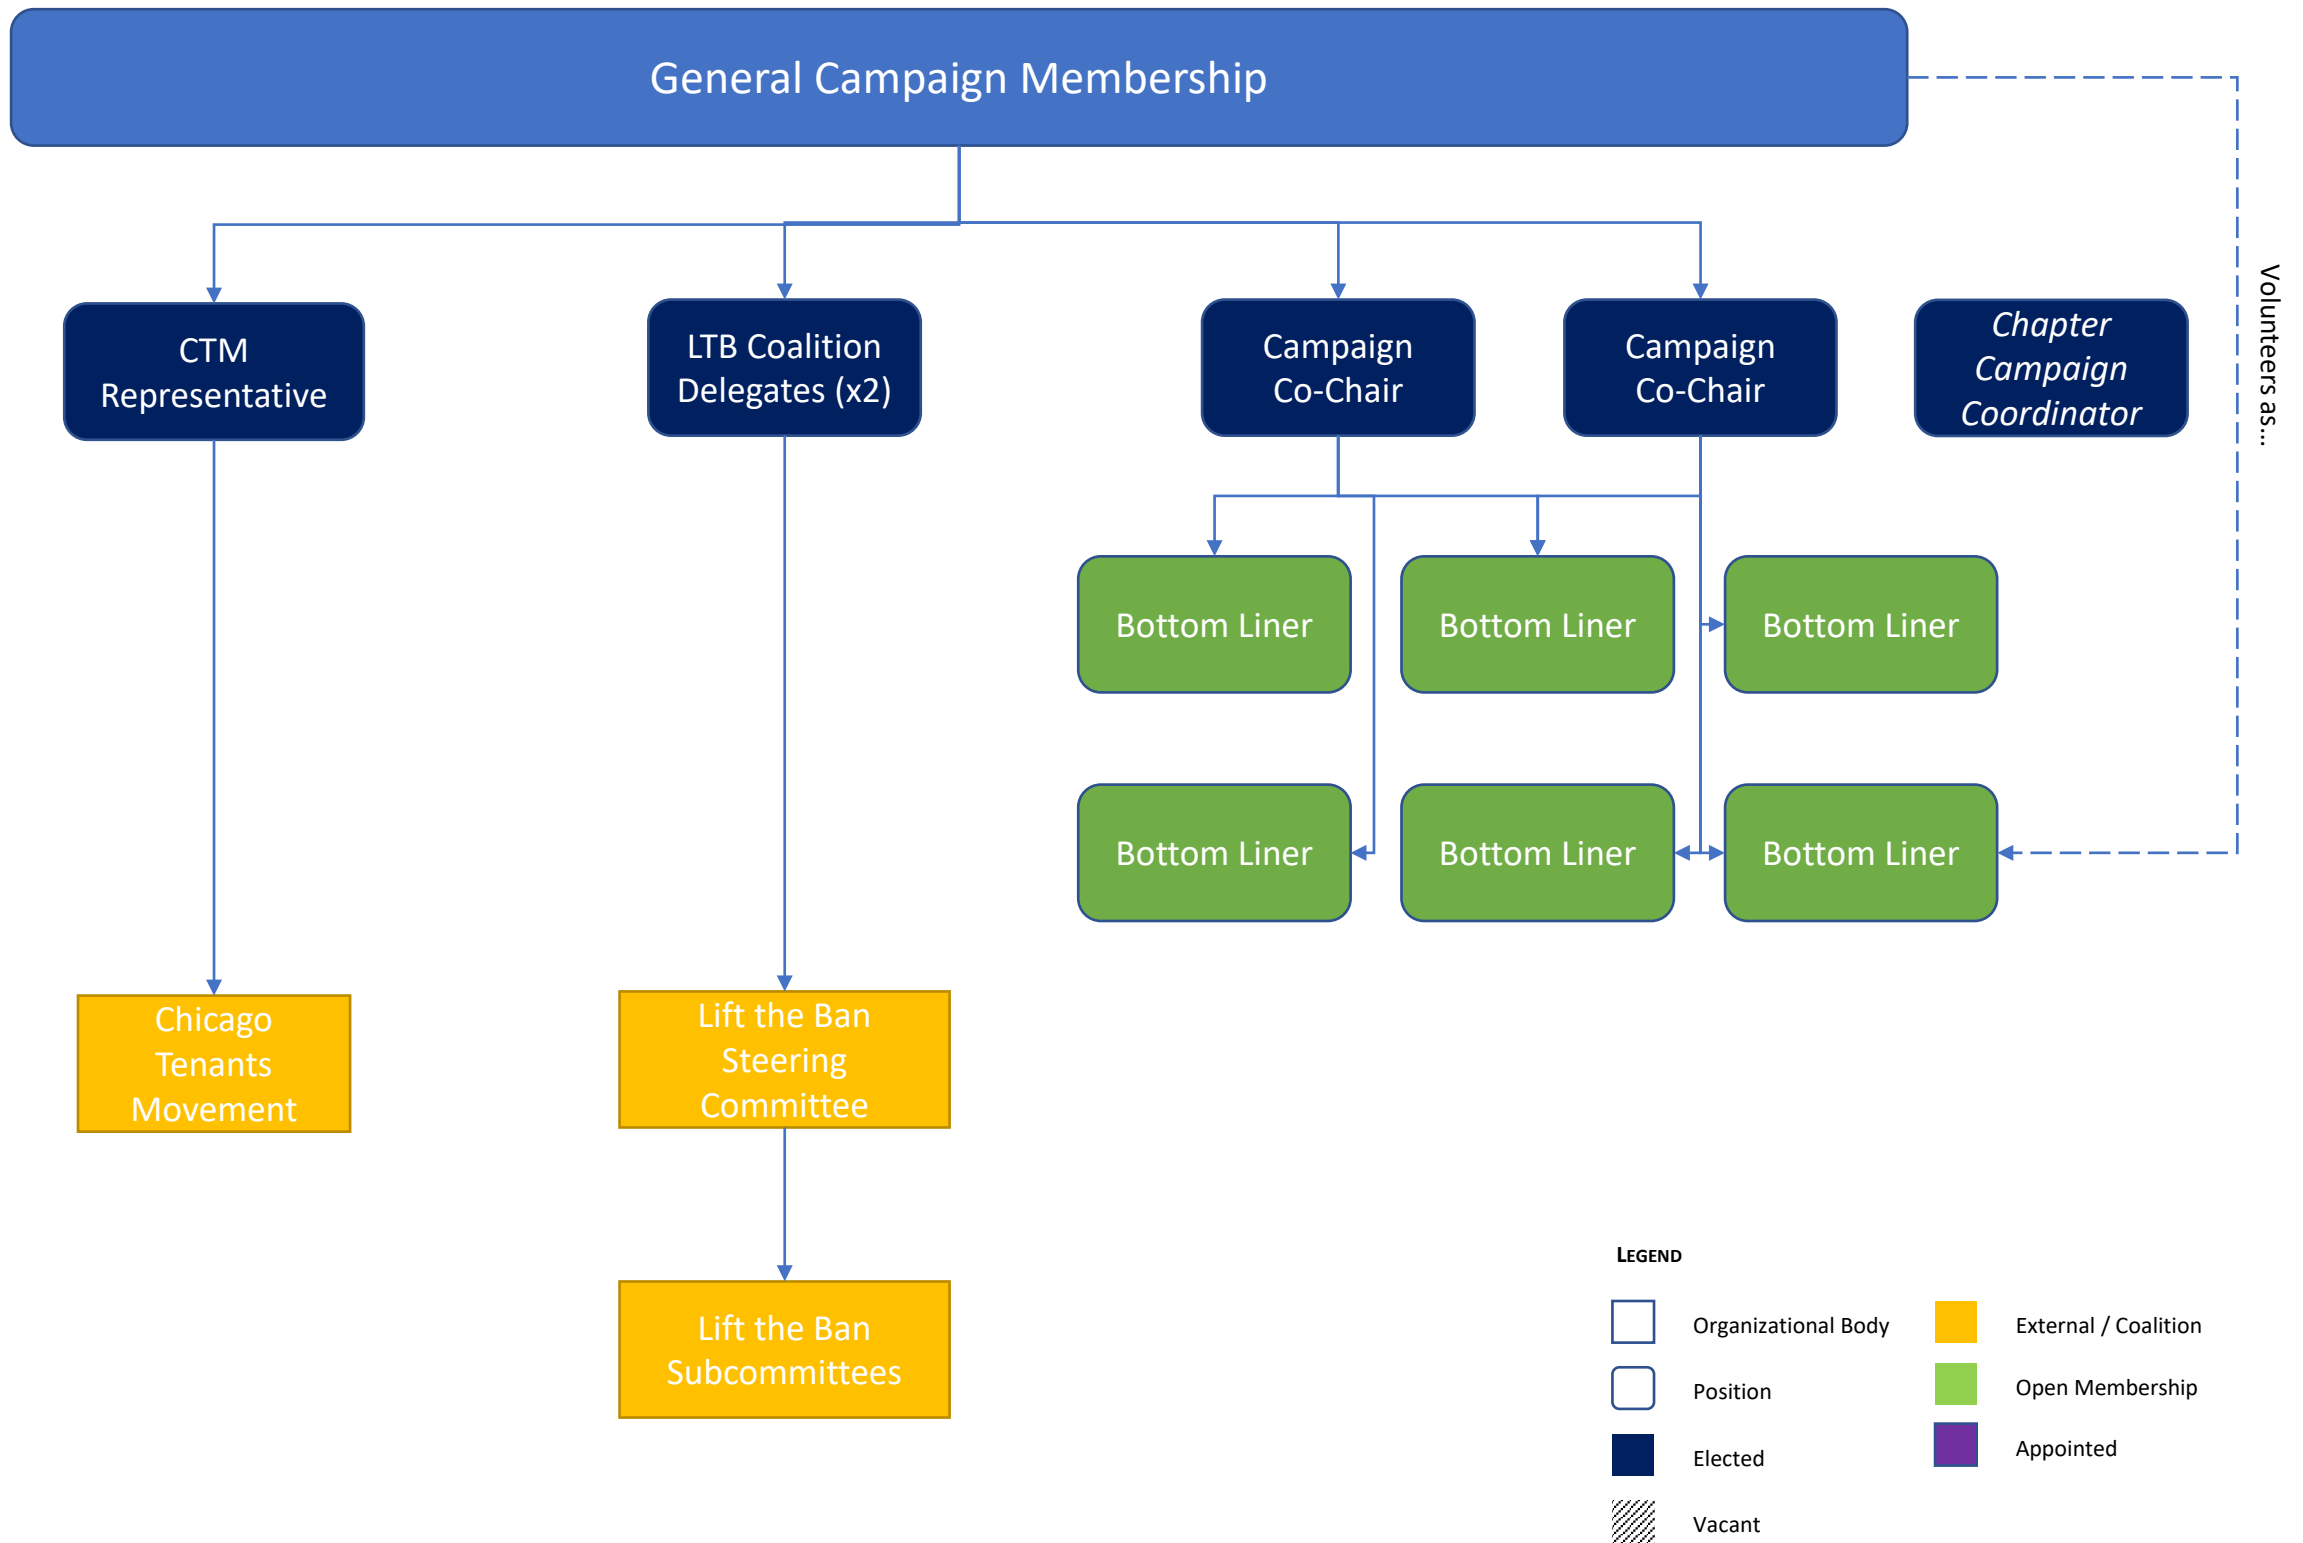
General Campaign Membership

Volunteers as...

CTM Representative

LTB Coalition Delegates (x2)

Campaign Co-Chair

Campaign Co-Chair

*Chapter Campaign Coordinator*

Bottom Liner

Bottom Liner

Bottom Liner

Bottom Liner

Bottom Liner

Bottom Liner

Chicago Tenants Movement

Lift the Ban Steering Committee

Lift the Ban Subcommittees

LEGEND

Organizational Body

Position

Elected

Vacant

External / Coalition

Open Membership

Appointed